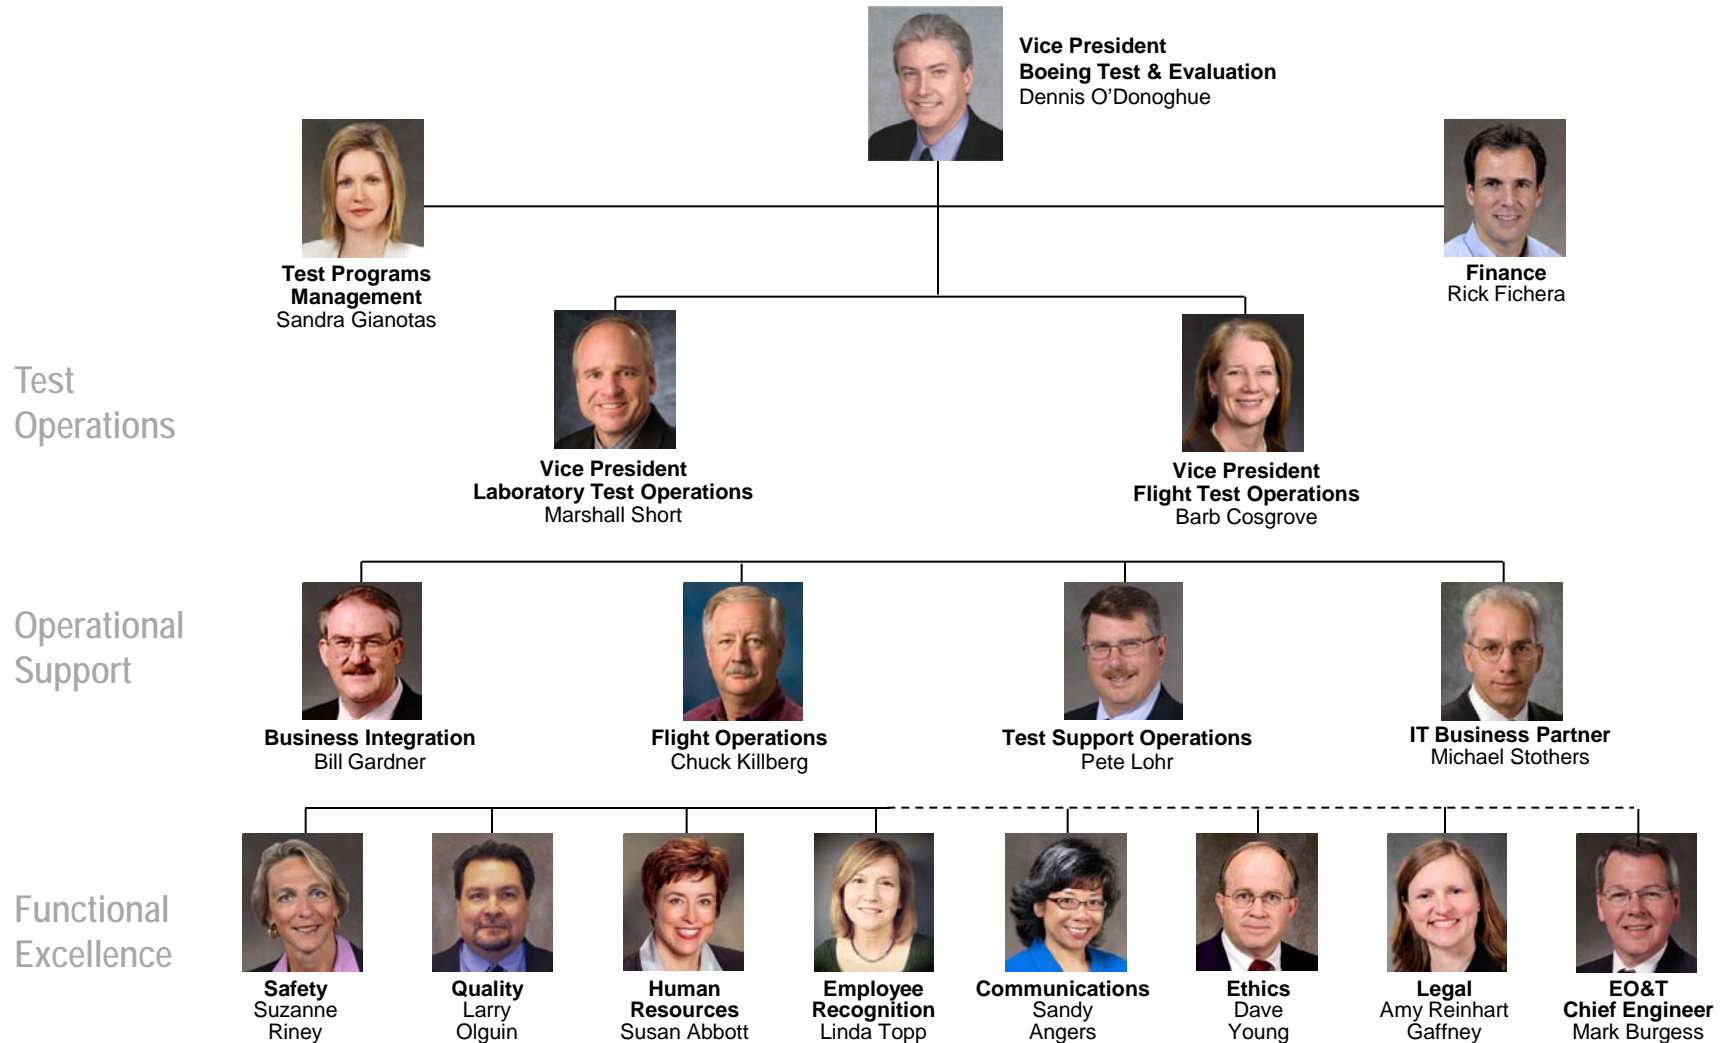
Vice President
Boeing Test & Evaluation
Dennis O'Donoghue

Test Programs Management
Sandra Gianotas

Finance
Rick Fichera

Test Operations

Vice President
Laboratory Test Operations
Marshall Short

Vice President
Flight Test Operations
Barb Cosgrove

Operational Support

Business Integration
Bill Gardner

Flight Operations
Chuck Killberg

Test Support Operations
Pete Lohr

IT Business Partner
Michael Stothers

Functional Excellence

Safety
Suzanne Riney

Quality
Larry Olguin

Human Resources
Susan Abbott

Employee Recognition
Linda Topp

Communications
Sandy Angers

Ethics
Dave Young

Legal
Amy Reinhart Gaffney

EO&T Chief Engineer
Mark Burgess